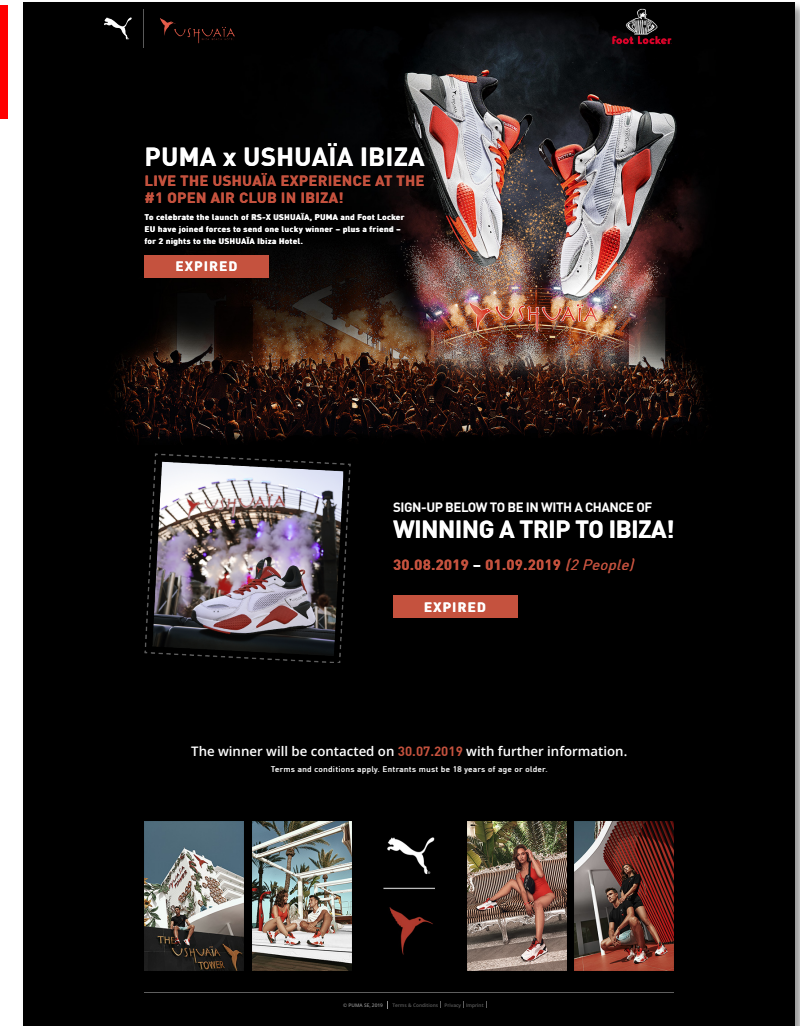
USHUAÏA

Foot Locker

PUMA x USHUAÏA IBIZA

LIVE THE USHUAÏA EXPERIENCE AT THE #1 OPEN AIR CLUB IN IBIZA!

To celebrate the launch of RS-X USHUAÏA, PUMA and Foot Locker EU have joined forces to send one lucky winner – plus a friend – for 2 nights to the USHUAÏA Ibiza Hotel.

EXPIRED

USHUAÏA

SIGN-UP BELOW TO BE IN WITH A CHANCE OF

WINNING A TRIP TO IBIZA!

30.08.2019 – 01.09.2019 (2 People)

EXPIRED

The winner will be contacted on 30.07.2019 with further information.

Terms and conditions apply. Entrants must be 18 years of age or older.

THE USHUAÏA TOWER

© PUMA SE 2019 | Terms & Conditions | Privacy | Imprint |